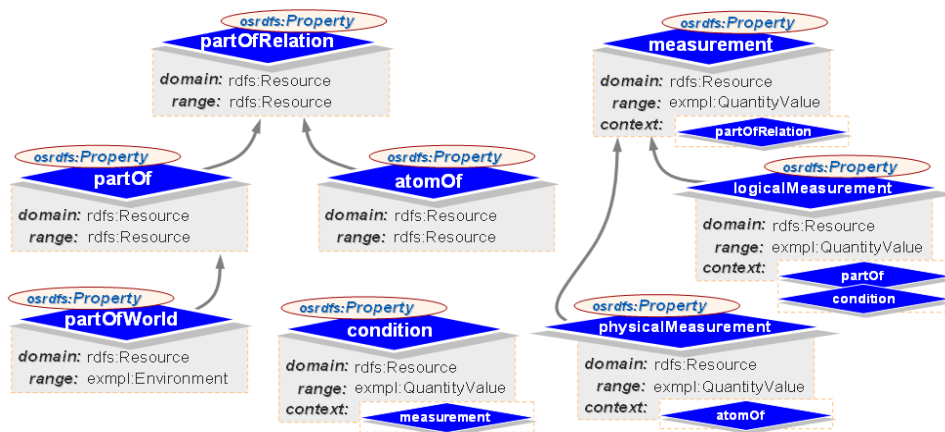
osrdfs:Property
partOfRelation
domain: rdfs:Resource
range: rdfs:Resource

osrdfs:Property
partOf
domain: rdfs:Resource
range: rdfs:Resource

osrdfs:Property
atomOf
domain: rdfs:Resource
range: rdfs:Resource

osrdfs:Property
partOfWorld
domain: rdfs:Resource
range: exmpl:Environment

osrdfs:Property
condition
domain: rdfs:Resource
range: exmpl:QuantityValue
context: measurement

osrdfs:Property
measurement
domain: rdfs:Resource
range: exmpl:QuantityValue
context: partOfRelation

osrdfs:Property
logicalMeasurement
domain: rdfs:Resource
range: exmpl:QuantityValue
context: partOf
condition

osrdfs:Property
physicalMeasurement
domain: rdfs:Resource
range: exmpl:QuantityValue
context: atomOf